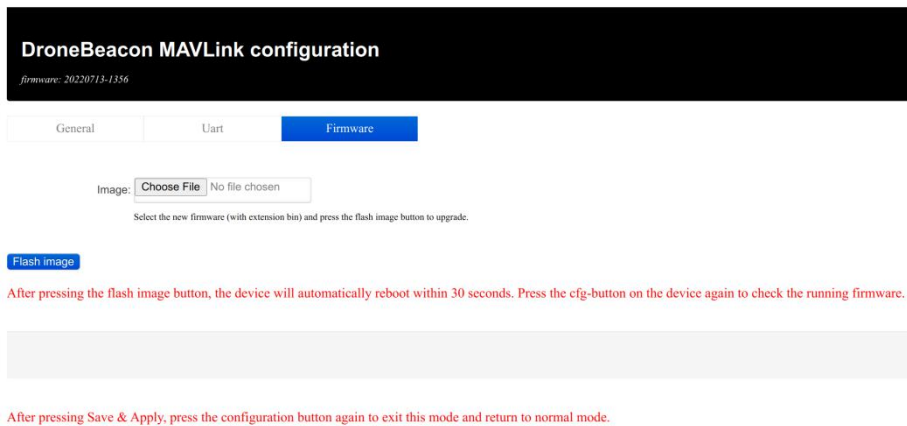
DroneBeacon MAVLink configuration

firmware: 20220713-1356

General

Uart

Firmware

Image: Choose File No file chosen

Select the new firmware (with extension bin) and press the flash image button to upgrade.

Flash image

After pressing the flash image button, the device will automatically reboot within 30 seconds. Press the cfg-button on the device again to check the running firmware.

After pressing Save & Apply, press the configuration button again to exit this mode and return to normal mode.